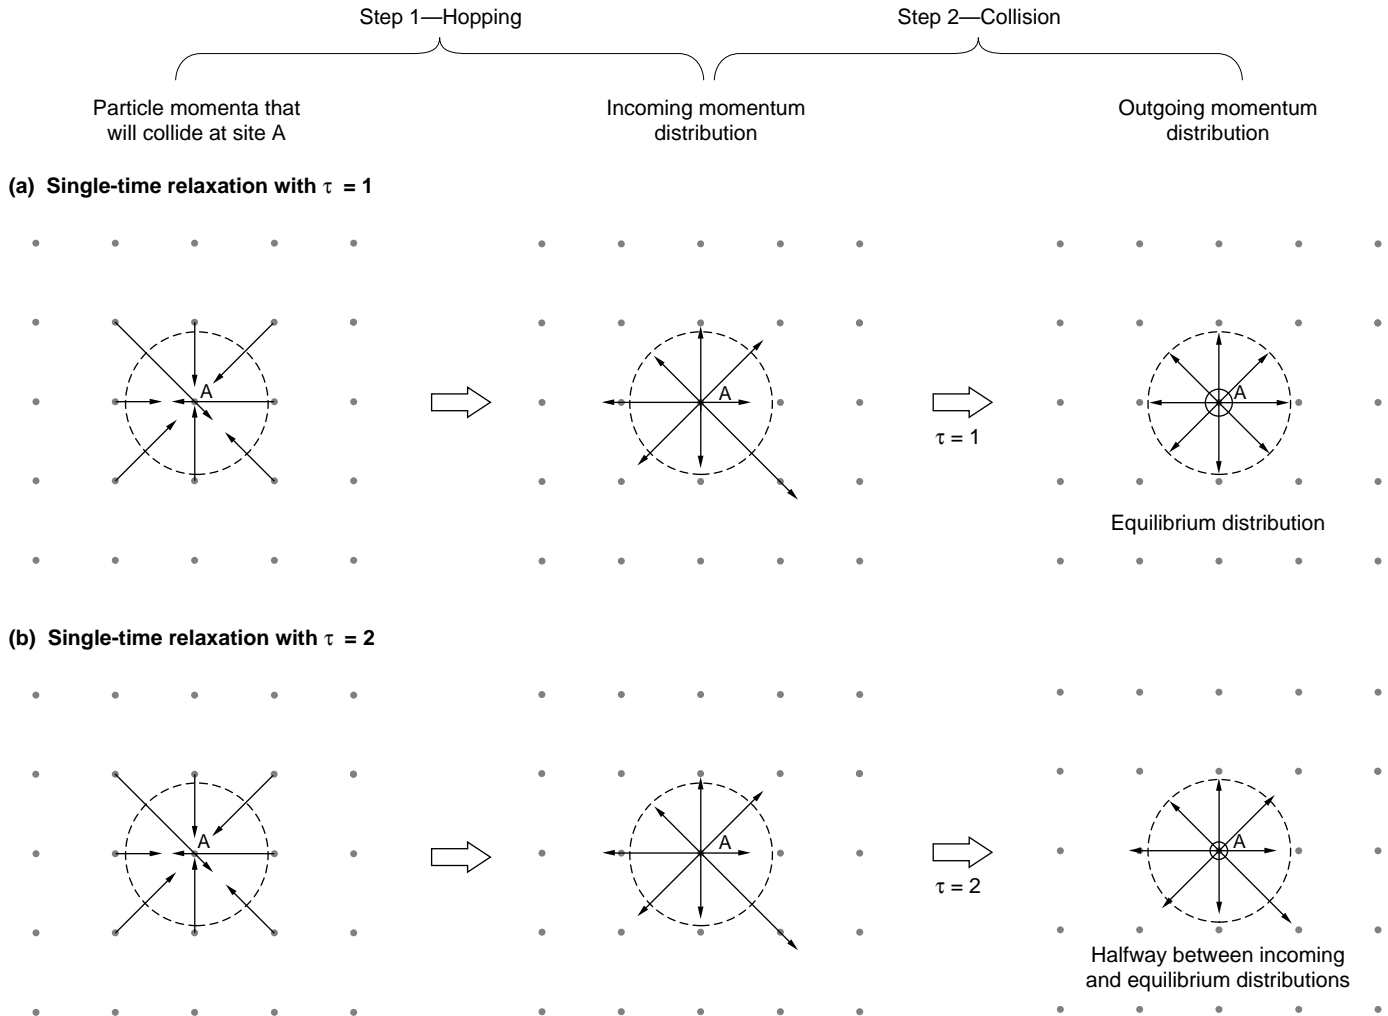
Step 1—Hopping

Step 2—Collision

Particle momenta that will collide at site A

Incoming momentum distribution

Outgoing momentum distribution

(a) Single-time relaxation with $\tau = 1$

A

A

$\tau = 1$

A

Equilibrium distribution

(b) Single-time relaxation with $\tau = 2$

A

A

$\tau = 2$

A

Halfway between incoming and equilibrium distributions